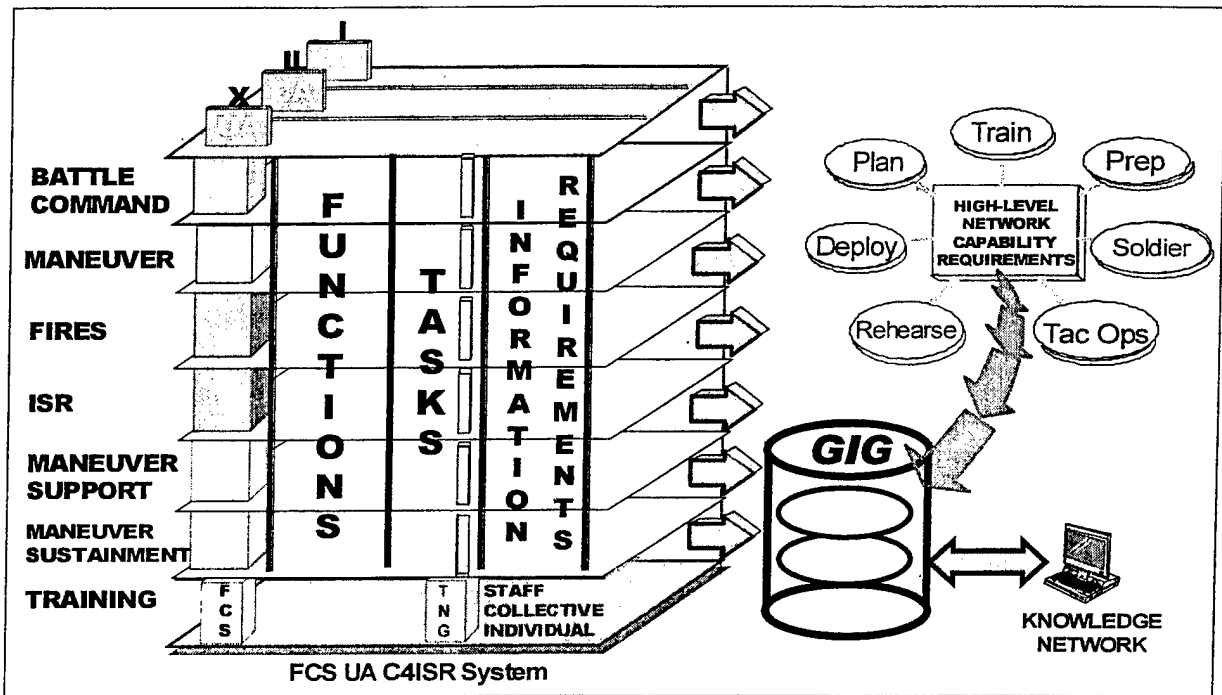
I

II

X

UA

BATTLE COMMAND

MANEUVER

FIRES

ISR

MANEUVER SUPPORT

MANEUVER SUSTAINMENT

TRAINING

FUNCTIONS

TASKS

INFORMATION

REQUIREMENTS

FCS

TNG

STAFF COLLECTIVE INDIVIDUAL

FCS UA C4ISR System

Train

Plan

Prep

HIGH-LEVEL NETWORK CAPABILITY REQUIREMENTS

Deploy

Soldier

Rehearse

Tac Ops

GIG

KNOWLEDGE NETWORK